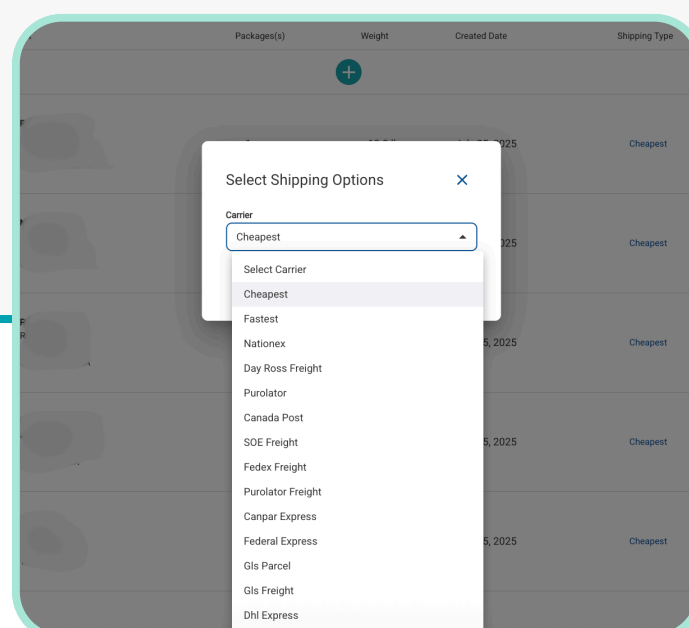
Packages(s) Weight Created Date Shipping Type

+

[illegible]025 Cheapest

Select Shipping Options ×

Carrier

Cheapest

Select Carrier
Cheapest
Fastest
Nationex
Day Ross Freight
Purolator
Canada Post
SOE Freight
Fedex Freight
Purolator Freight
Canpar Express
Federal Express
Gls Parcel
Gls Freight
Dhl Express

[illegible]025 Cheapest

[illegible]5, 2025 Cheapest

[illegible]5, 2025 Cheapest

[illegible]5, 2025 Cheapest